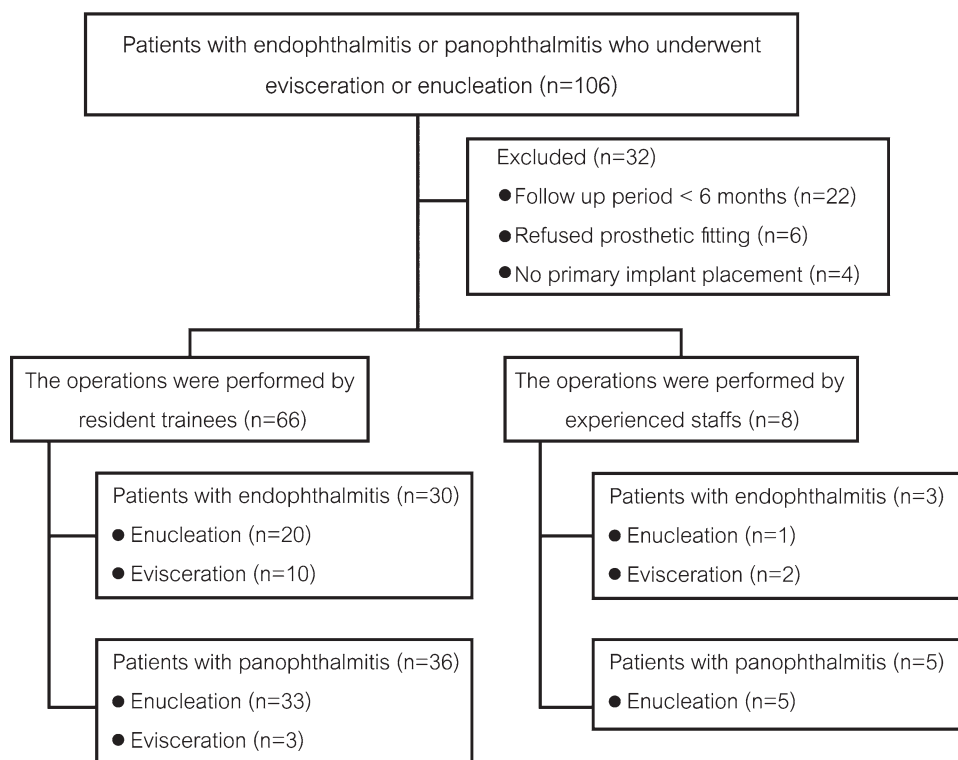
Patients with endophthalmitis or panophthalmitis who underwent evisceration or enucleation (n=106)

Excluded (n=32)
● Follow up period < 6 months (n=22)
● Refused prosthetic fitting (n=6)
● No primary implant placement (n=4)

The operations were performed by resident trainees (n=66)

Patients with endophthalmitis (n=30)
● Enucleation (n=20)
● Evisceration (n=10)

Patients with panophthalmitis (n=36)
● Enucleation (n=33)
● Evisceration (n=3)

The operations were performed by experienced staffs (n=8)

Patients with endophthalmitis (n=3)
● Enucleation (n=1)
● Evisceration (n=2)

Patients with panophthalmitis (n=5)
● Enucleation (n=5)